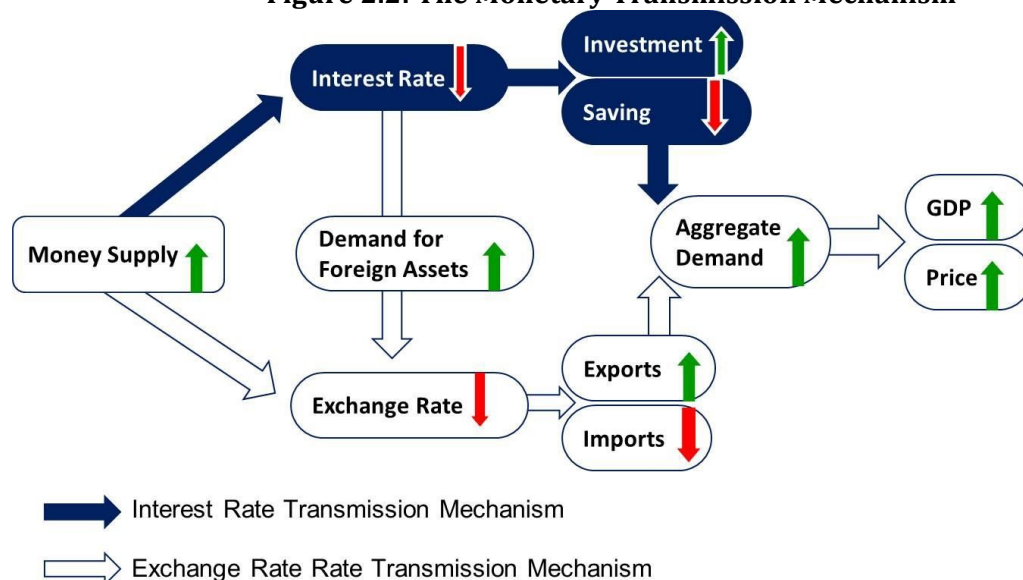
Figure 2.2: The Monetary Transmission Mechanism

Interest Rate

Investment

Saving

Money Supply

Demand for Foreign Assets

Aggregate Demand

GDP

Price

Exchange Rate

Exports

Imports

Interest Rate Transmission Mechanism

Exchange Rate Rate Transmission Mechanism